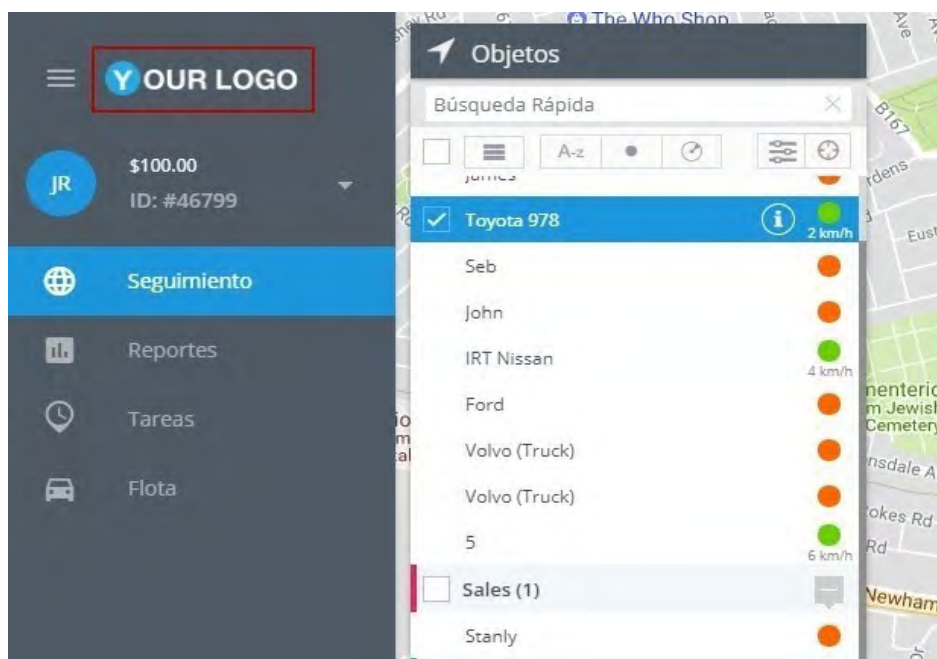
YOUR LOGO

JR
$100.00
ID: #46799

Seguimiento
Reportes
Tareas
Flota

The Who Shop

Objetos

Búsqueda Rápida

A-z

James
Toyota 978
2 km/h
Seb
John
IRT Nissan
4 km/h
Ford
Volvo (Truck)
Volvo (Truck)
5
6 km/h
Sales (1)
Stanly

B167
dens
Eus
nenteric
m Jewish
Cemetery
nsdale A
okes Rd
Rd
Newham